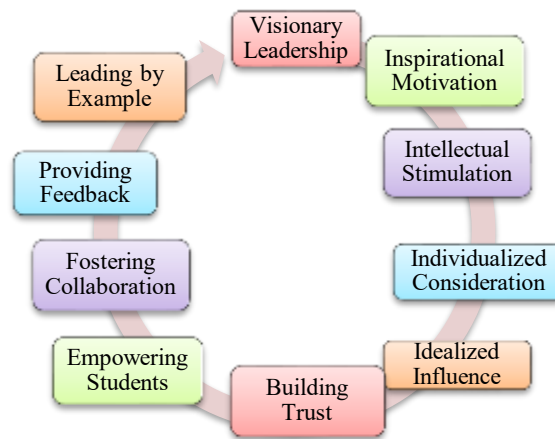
Visionary Leadership

Inspirational Motivation

Intellectual Stimulation

Individualized Consideration

Idealized Influence

Building Trust

Empowering Students

Fostering Collaboration

Providing Feedback

Leading by Example